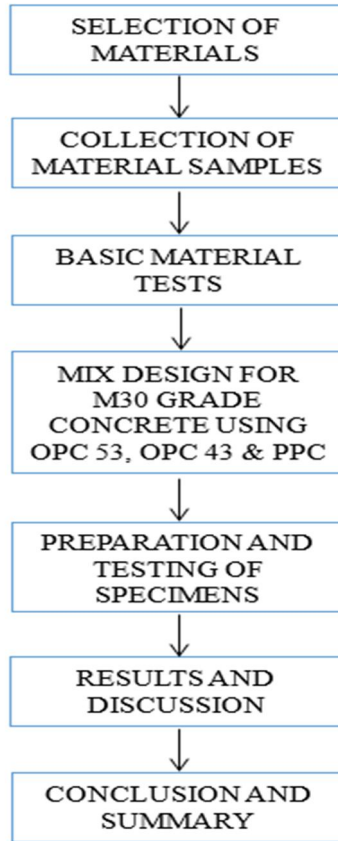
SELECTION OF MATERIALS

COLLECTION OF MATERIAL SAMPLES

BASIC MATERIAL TESTS

MIX DESIGN FOR M30 GRADE CONCRETE USING OPC 53, OPC 43 & PPC

PREPARATION AND TESTING OF SPECIMENS

RESULTS AND DISCUSSION

CONCLUSION AND SUMMARY